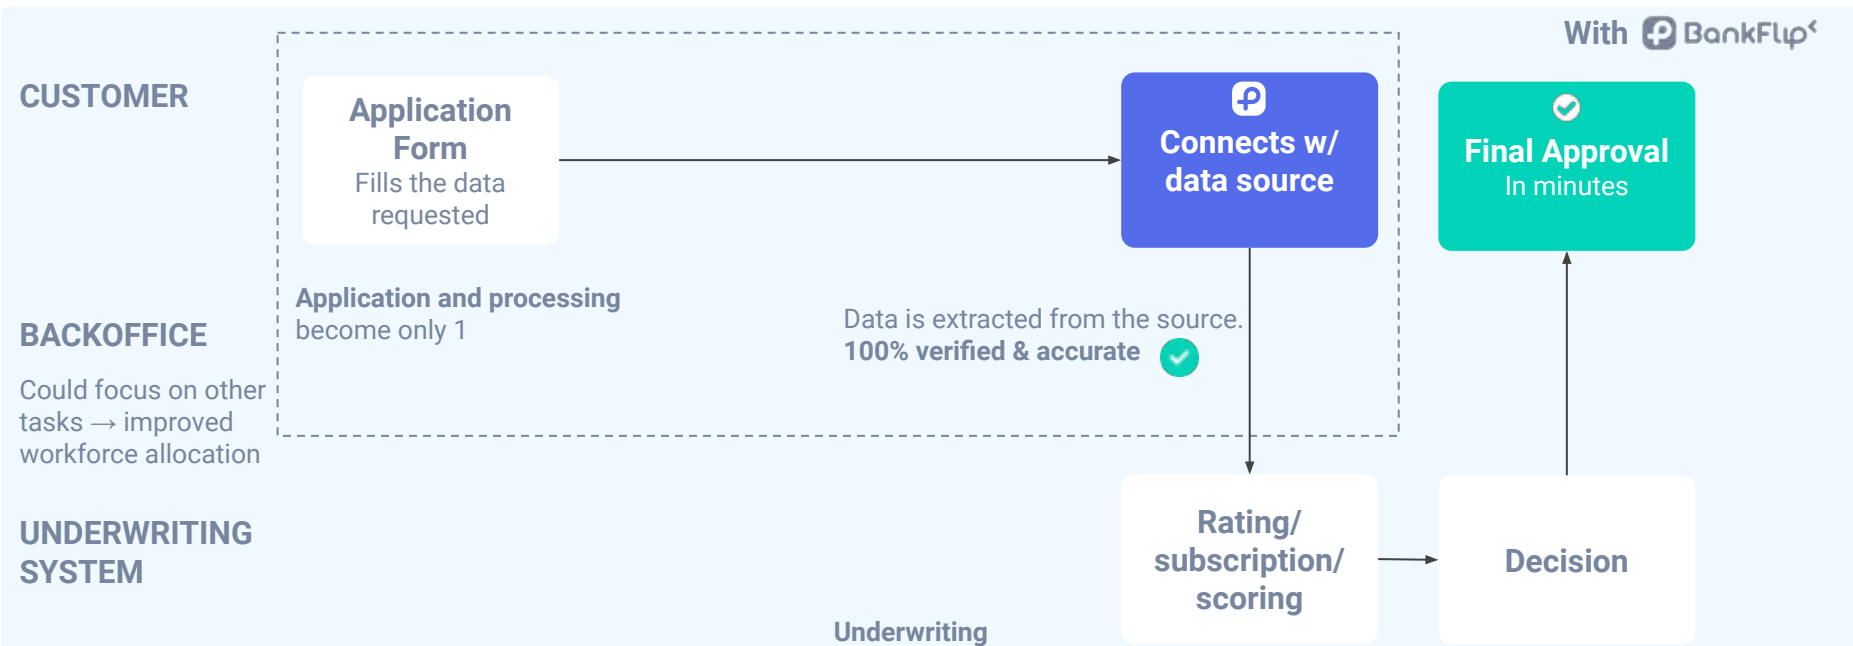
With BankFlip

CUSTOMER

Application Form
Fills the data requested

Connects w/ data source

Final Approval
In minutes

Application and processing become only 1

BACKOFFICE

Could focus on other tasks → improved workforce allocation

Data is extracted from the source.
100% verified & accurate

UNDERWRITING SYSTEM

Rating/ subscription/ scoring

Decision

Underwriting